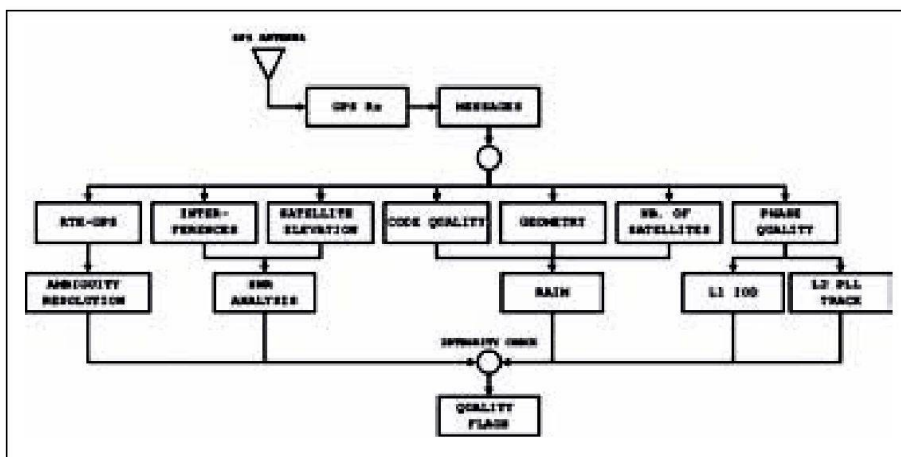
GPS ANTENNA

GPS Rx

MESSAGES

RTK-GPS

INTER-FERENCES

SATELLITE ELEVATION

CODE QUALITY

GEOMETRY

NR. OF SATELLITES

PHASE QUALITY

AMBIGUITY RESOLUTION

SNR ANALYSIS

RAIM

L1 IOD

L2 PLL TRACK

INTEGRITY CHECK

QUALITY FLAGS